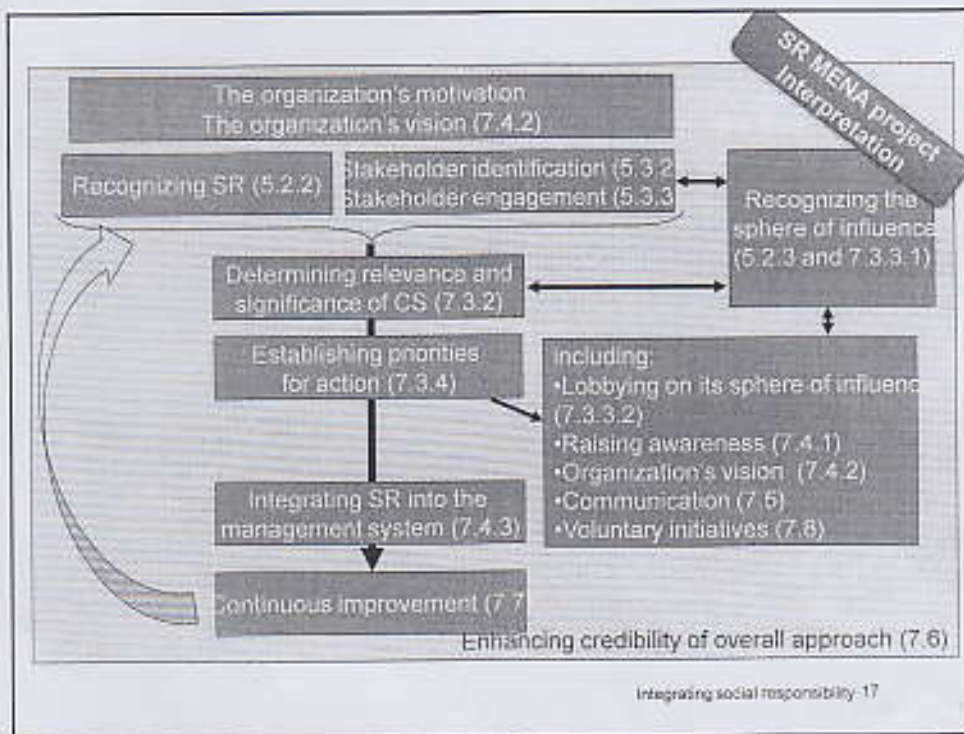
SR MENA project Interpretation

The organization's motivation
The organization's vision (7.4.2)

Recognizing SR (5.2.2)

Stakeholder identification (5.3.2
Stakeholder engagement (5.3.3

Recognizing the sphere of influence (5.2.3 and 7.3.3.1)

Determining relevance and significance of CS (7.3.2)

Establishing priorities for action (7.3.4)

including:
•Lobbying on its sphere of influenc (7.3.3.2)
•Raising awareness (7.4.1)
•Organization's vision (7.4.2)
•Communication (7.5)
•Voluntary initiatives (7.8)

Integrating SR into the management system (7.4.3)

Continuous improvement (7.7

Enhancing credibility of overall approach (7.6)

Integrating social responsibility 17